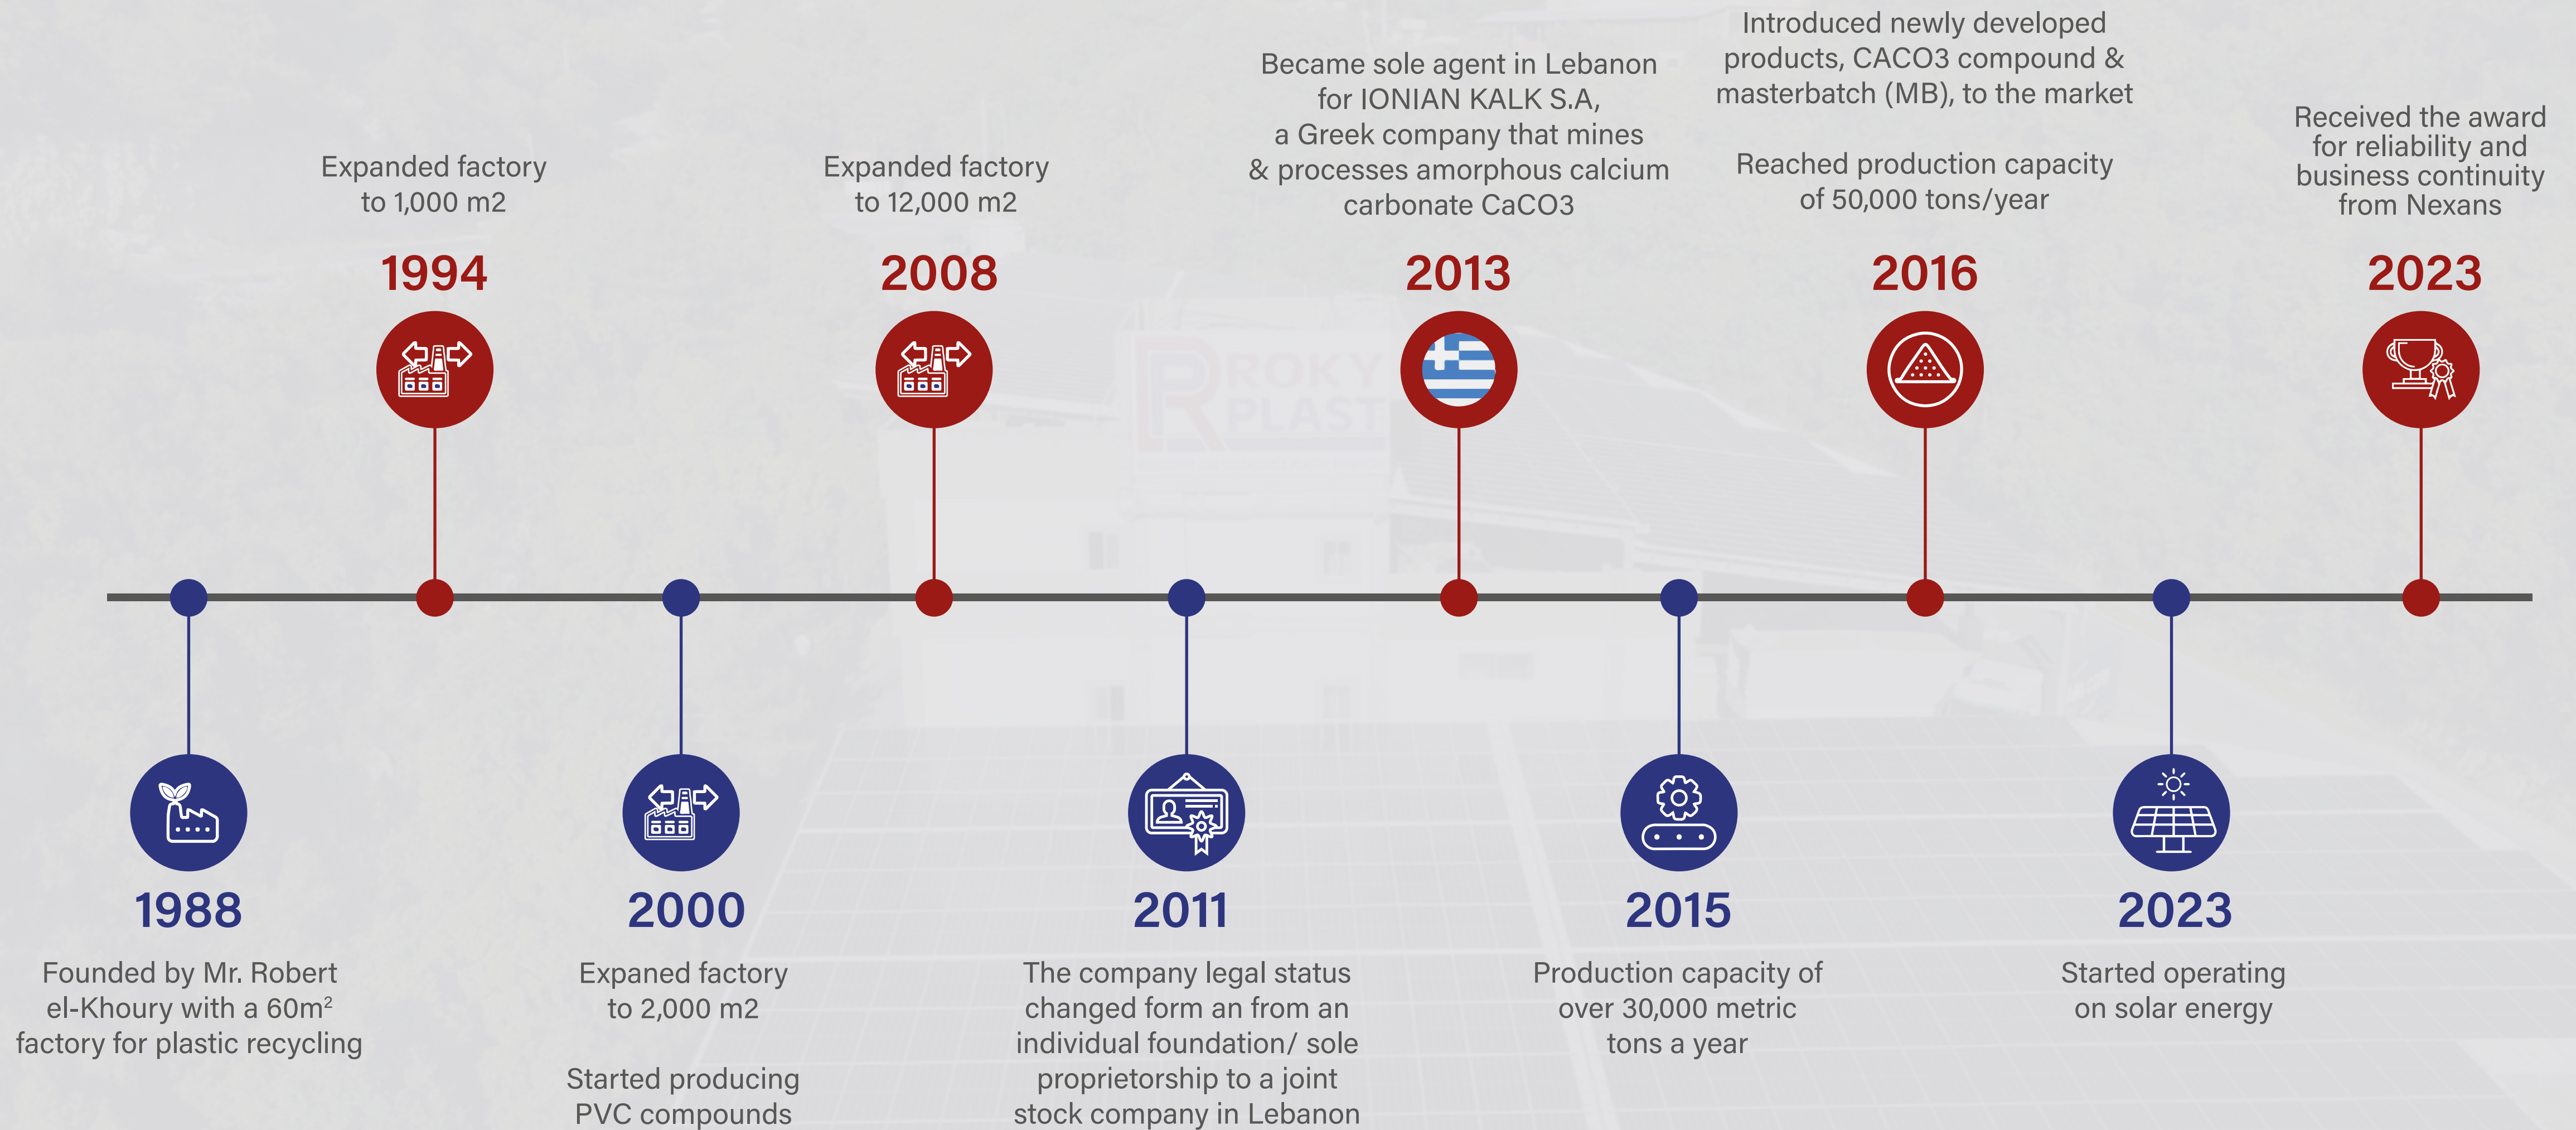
Expanded factory to 1,000 m2

1994

Expanded factory to 12,000 m2

2008

Became sole agent in Lebanon for IONIAN KALK S.A, a Greek company that mines & processes amorphous calcium carbonate CaCO3

2013

Introduced newly developed products, CACO3 compound & masterbatch (MB), to the market

Reached production capacity of 50,000 tons/year

2016

Received the award for reliability and business continuity from Nexans

2023

1988

Founded by Mr. Robert el-Khoury with a 60m$^2$ factory for plastic recycling

2000

Expaned factory to 2,000 m2

Started producing PVC compounds

2011

The company legal status changed form an from an individual foundation/ sole proprietorship to a joint stock company in Lebanon

2015

Production capacity of over 30,000 metric tons a year

2023

Started operating on solar energy